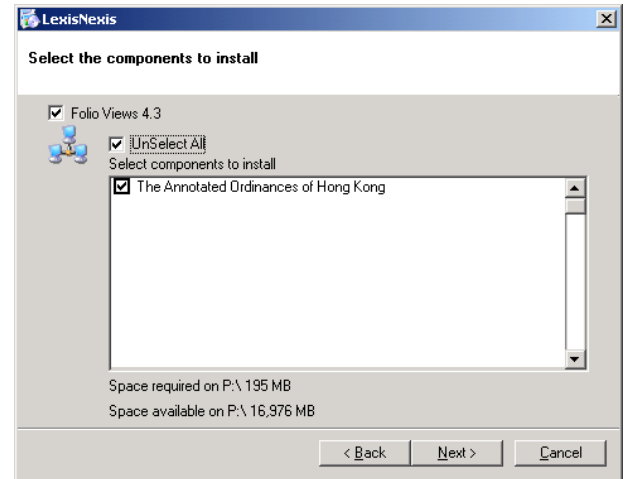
LexisNexis

Select the components to install

Folio Views 4.3

UnSelect All

Select components to install

The Annotated Ordinances of Hong Kong

Space required on P:\ 195 MB

Space available on P:\ 16,976 MB

< Back

Next >

Cancel